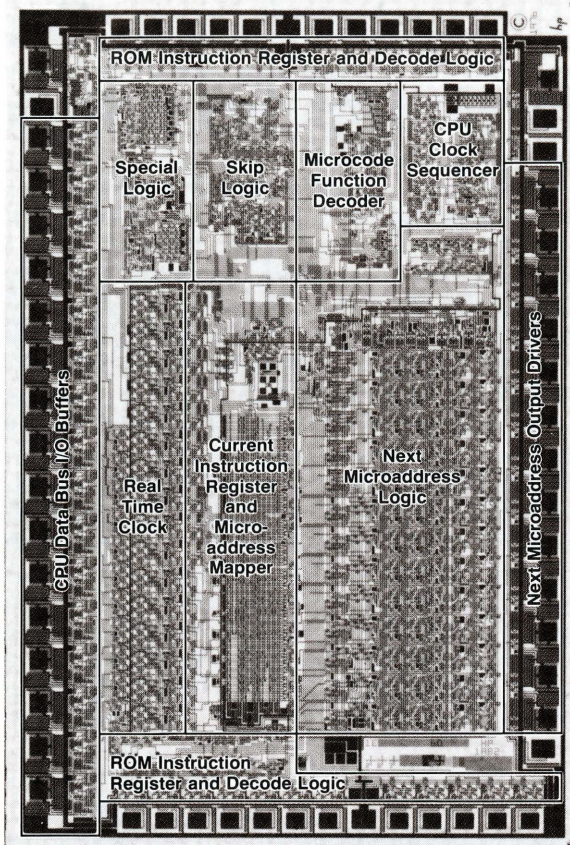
ROM Instruction Register and Decode Logic

Special Logic

Skip Logic

Microcode Function Decoder

CPU Clock Sequencer

CPU Data Bus I/O Buffers

Real Time Clock

Current Instruction Register and Microaddress Mapper

Next Microaddress Logic

Next Microaddress Output Drivers

ROM Instruction Register and Decode Logic

C

hp